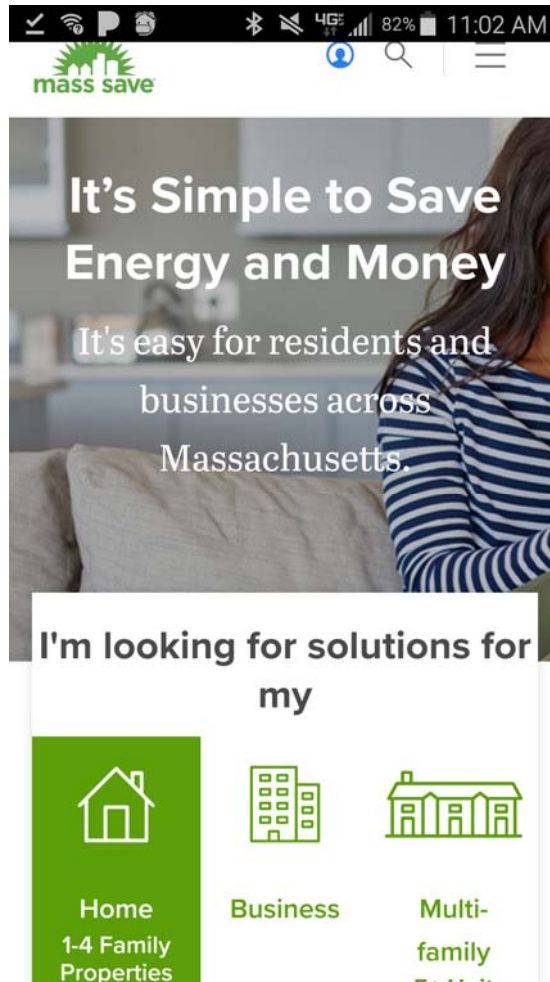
82% 11:02 AM

mass save

It's Simple to Save Energy and Money

It's easy for residents and businesses across Massachusetts.

I'm looking for solutions for my

Home
1-4 Family Properties

Business

Multi-family
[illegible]